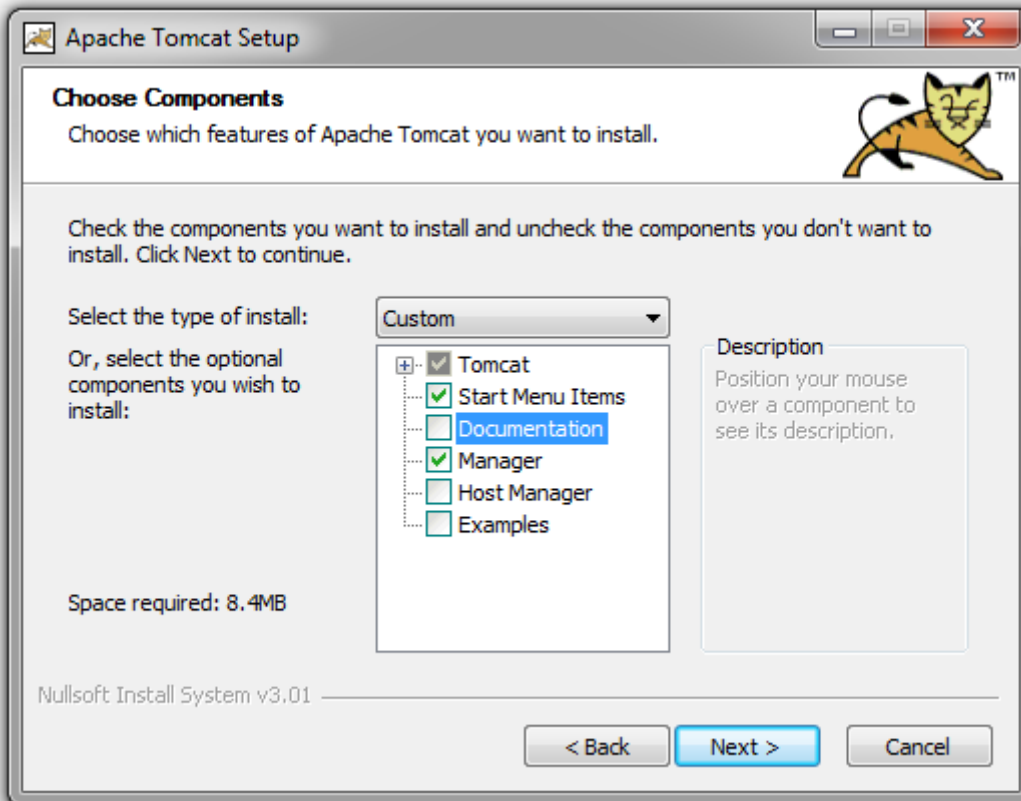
Apache Tomcat Setup

Choose Components
Choose which features of Apache Tomcat you want to install.

TM

Check the components you want to install and uncheck the components you don't want to install. Click Next to continue.

Select the type of install:
Custom

Or, select the optional components you wish to install:

Tomcat
Start Menu Items
Documentation
Manager
Host Manager
Examples

Description
Position your mouse over a component to see its description.

Space required: 8.4MB

Nullsoft Install System v3.01

< Back
Next >
Cancel